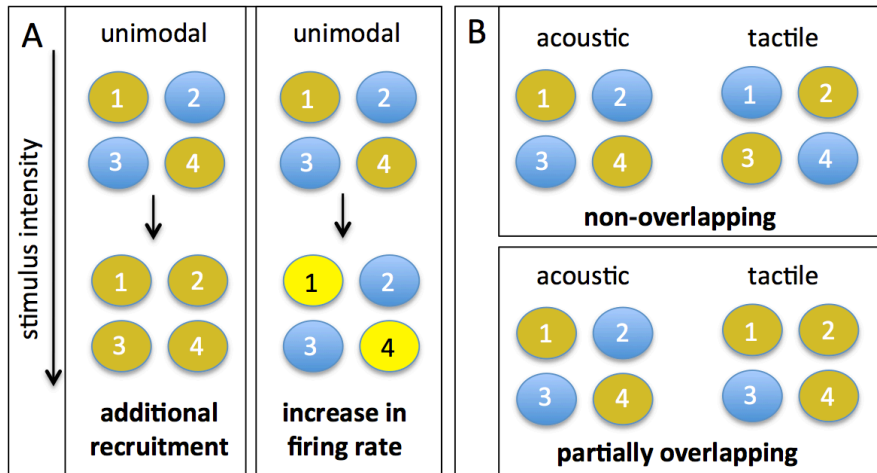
A

stimulus intensity

unimodal

1 2
3 4

1 2
3 4

additional recruitment

unimodal

1 2
3 4

1 2
3 4

increase in firing rate

B

acoustic

1 2
3 4

tactile

1 2
3 4

non-overlapping

acoustic

1 2
3 4

tactile

1 2
3 4

partially overlapping